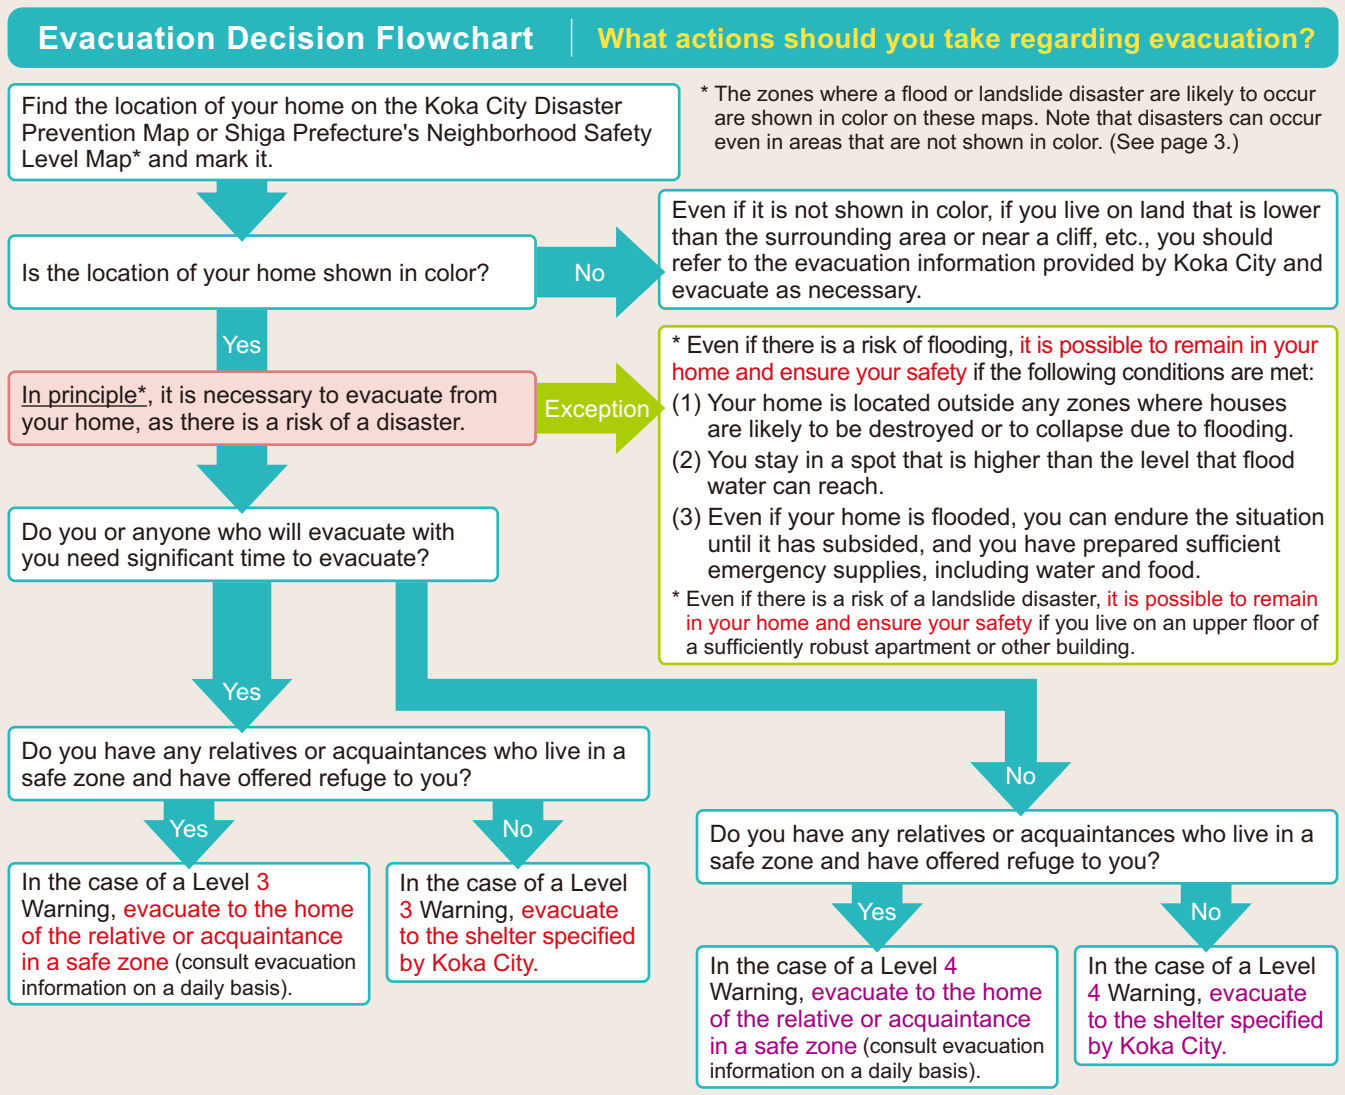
Evacuation Decision Flowchart | What actions should you take regarding evacuation?

Find the location of your home on the Koka City Disaster Prevention Map or Shiga Prefecture's Neighborhood Safety Level Map* and mark it.

* The zones where a flood or landslide disaster are likely to occur are shown in color on these maps. Note that disasters can occur even in areas that are not shown in color. (See page 3.)

Is the location of your home shown in color?

No

Even if it is not shown in color, if you live on land that is lower than the surrounding area or near a cliff, etc., you should refer to the evacuation information provided by Koka City and evacuate as necessary.

Yes

In principle*, it is necessary to evacuate from your home, as there is a risk of a disaster.

Exception

* Even if there is a risk of flooding, it is possible to remain in your home and ensure your safety if the following conditions are met:
(1) Your home is located outside any zones where houses are likely to be destroyed or to collapse due to flooding.
(2) You stay in a spot that is higher than the level that flood water can reach.
(3) Even if your home is flooded, you can endure the situation until it has subsided, and you have prepared sufficient emergency supplies, including water and food.
* Even if there is a risk of a landslide disaster, it is possible to remain in your home and ensure your safety if you live on an upper floor of a sufficiently robust apartment or other building.

Do you or anyone who will evacuate with you need significant time to evacuate?

Yes

Do you have any relatives or acquaintances who live in a safe zone and have offered refuge to you?

Yes

No

In the case of a Level 3 Warning, evacuate to the home of the relative or acquaintance in a safe zone (consult evacuation information on a daily basis).

In the case of a Level 3 Warning, evacuate to the shelter specified by Koka City.

No

Do you have any relatives or acquaintances who live in a safe zone and have offered refuge to you?

Yes

No

In the case of a Level 4 Warning, evacuate to the home of the relative or acquaintance in a safe zone (consult evacuation information on a daily basis).

In the case of a Level 4 Warning, evacuate to the shelter specified by Koka City.